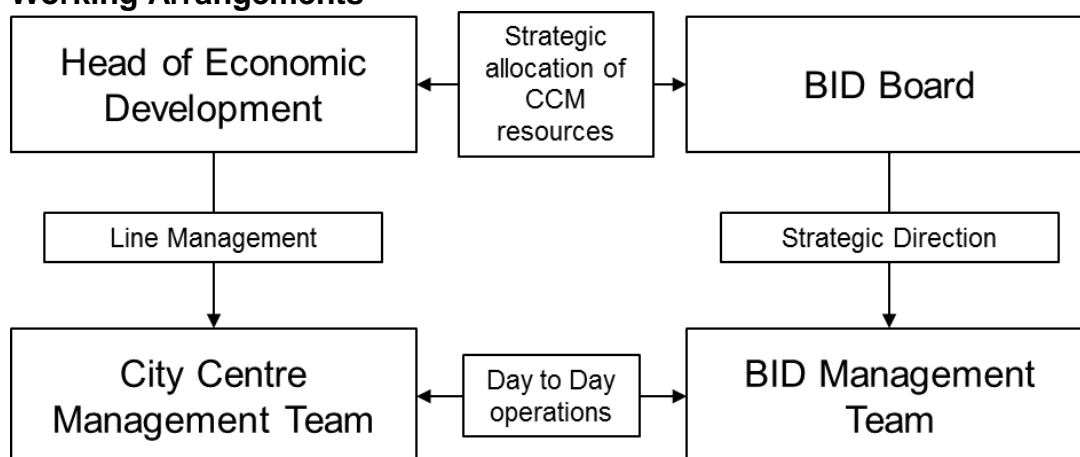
Working Arrangements

Head of Economic Development

Strategic allocation of CCM resources

BID Board

Line Management

Strategic Direction

City Centre Management Team

Day to Day operations

BID Management Team